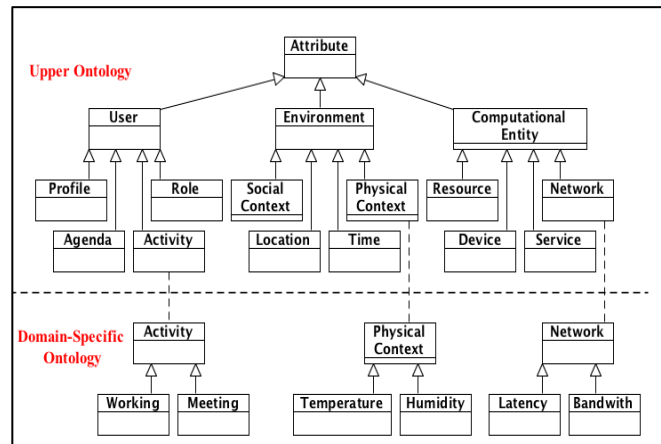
Upper Ontology

Attribute

User

Environment

Computational Entity

Profile

Role

Social Context

Physical Context

Resource

Network

Agenda

Activity

Location

Time

Device

Service

Domain-Specific Ontology

Activity

Physical Context

Network

Working

Meeting

Temperature

Humidity

Latency

Bandwith